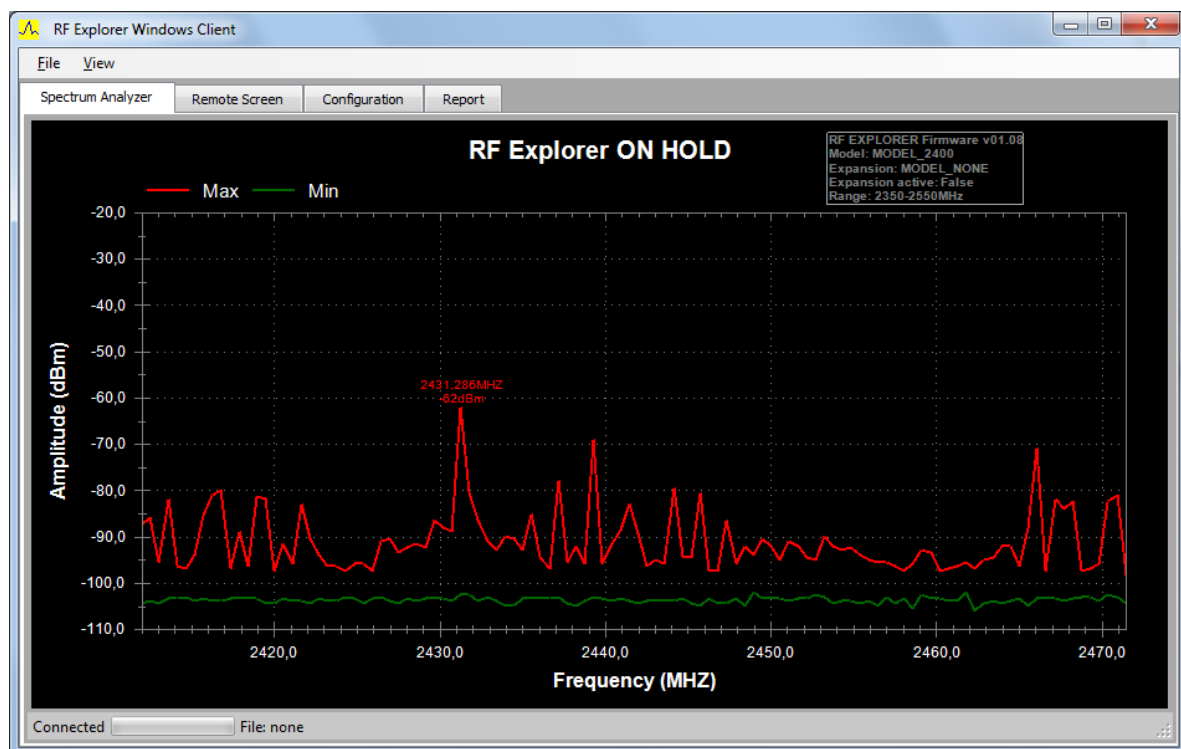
RF Explorer Windows Client

File View

Spectrum Analyzer | Remote Screen | Configuration | Report

RF Explorer ON HOLD

RF EXPLORER Firmware v01.08
Model: MODEL_2400
Expansion: MODEL_NONE
Expansion active: False
Range: 2350-2550MHz

Max Min

Amplitude (dBm)

-20,0
-30,0
-40,0
-50,0
-60,0
-70,0
-80,0
-90,0
-100,0
-110,0

2431,286MHZ
-62dBm

2420,0
2430,0
2440,0
2450,0
2460,0
2470,0

Frequency (MHZ)

Connected File: none